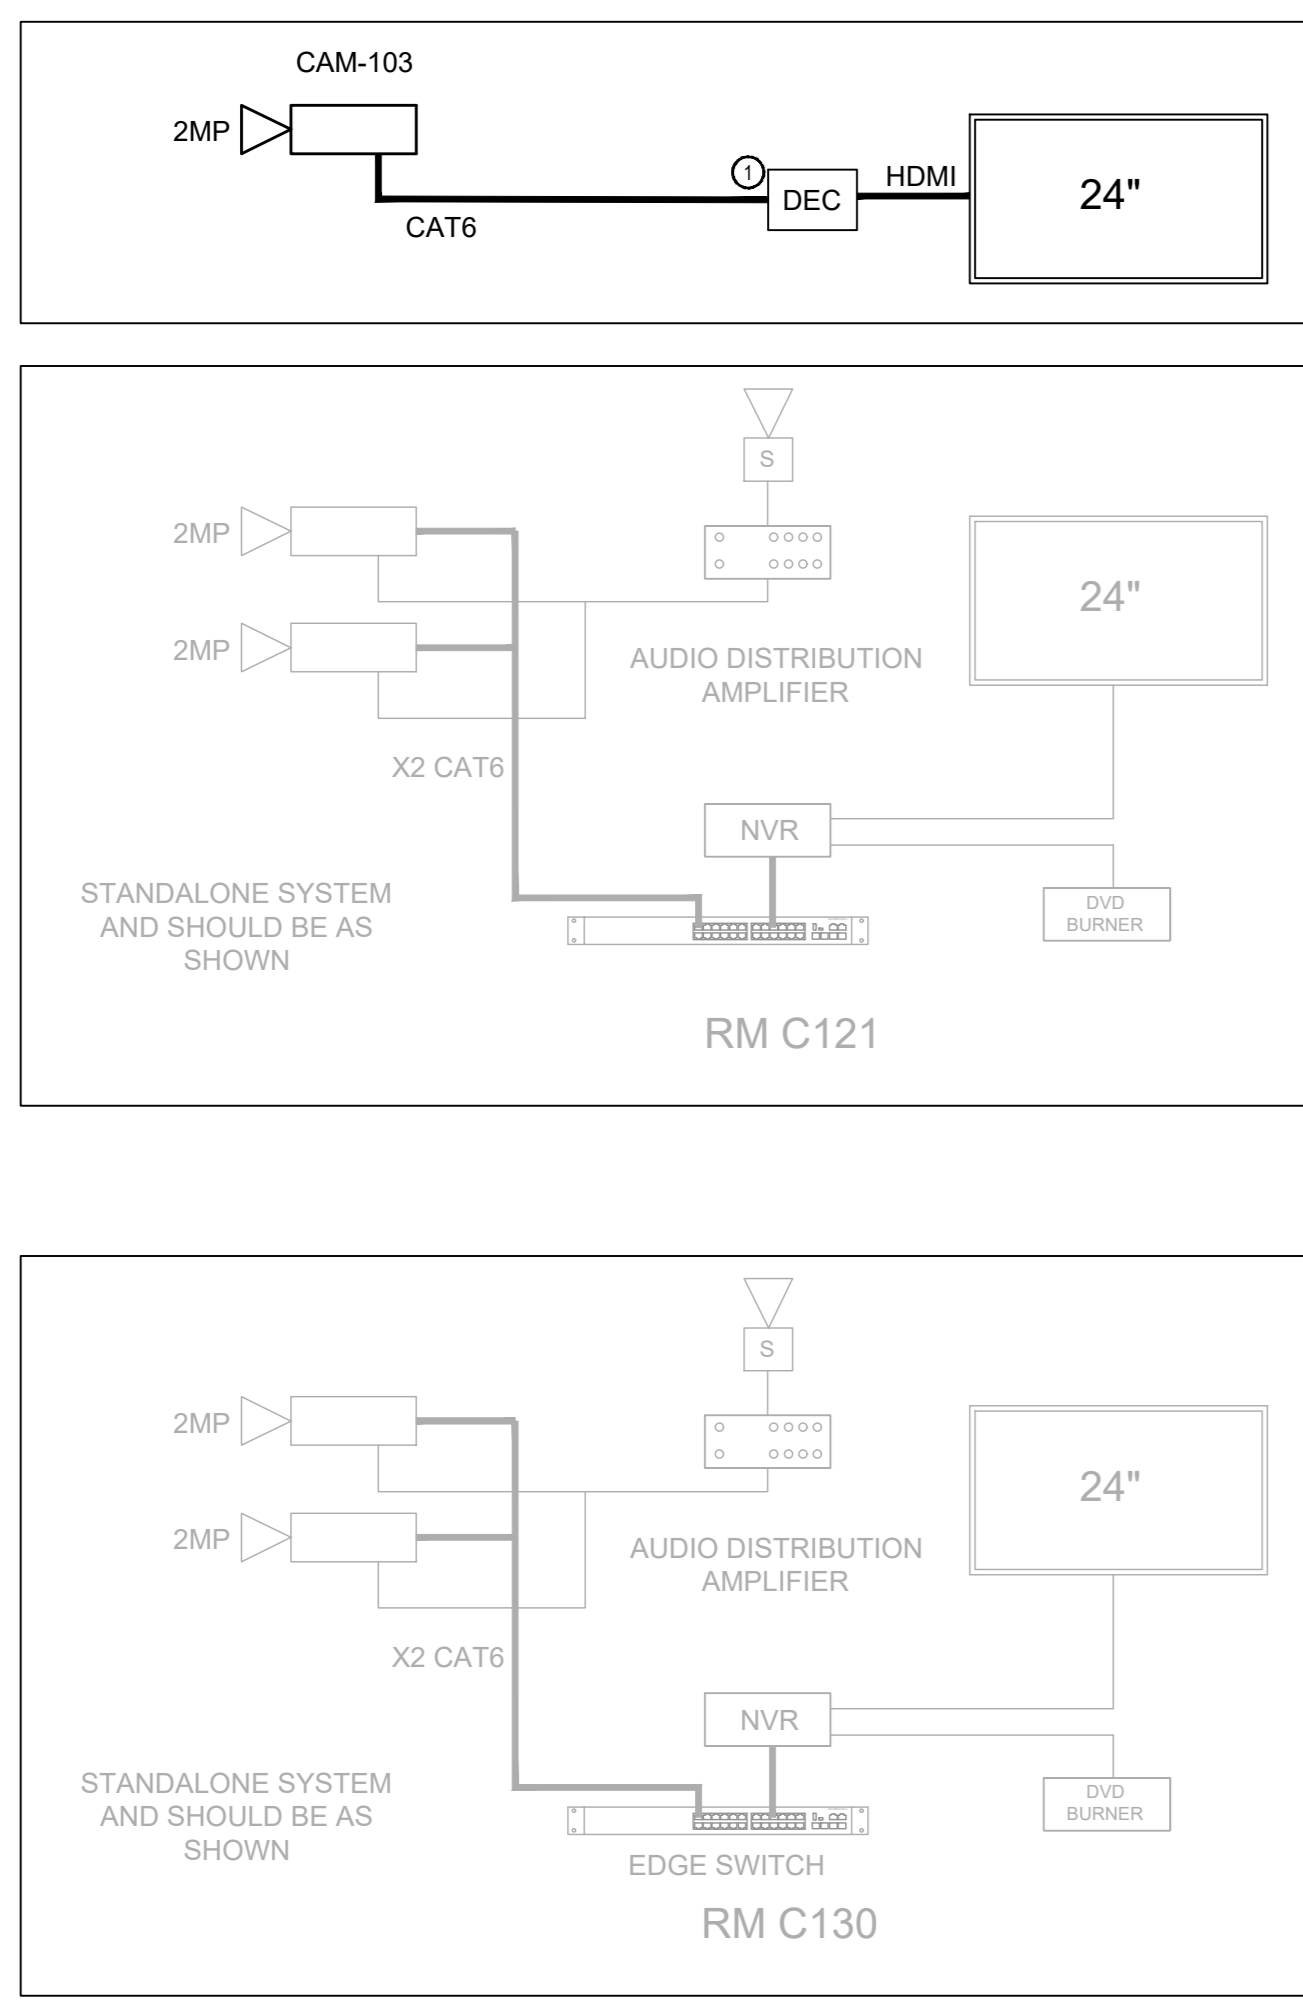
CAM-103

2MP

1

DEC

HDMI

24"

CAT6

S

2MP

2MP

24"

AUDIO DISTRIBUTION AMPLIFIER

X2 CAT6

NVR

STANDALONE SYSTEM AND SHOULD BE AS SHOWN

DVD BURNER

RM C121

S

2MP

2MP

24"

AUDIO DISTRIBUTION AMPLIFIER

X2 CAT6

NVR

STANDALONE SYSTEM AND SHOULD BE AS SHOWN

DVD BURNER

EDGE SWITCH

RM C130